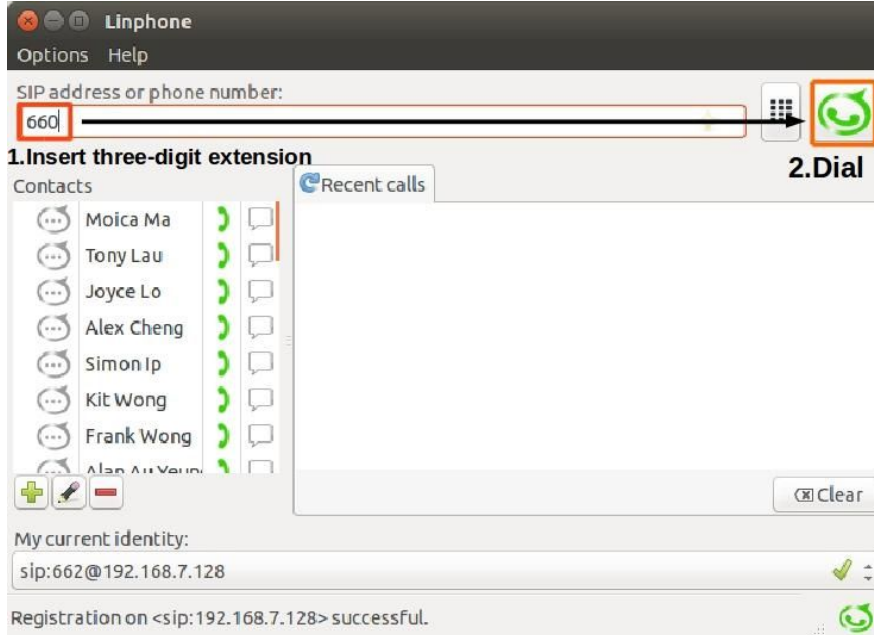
Linphone

Options Help

SIP address or phone number:

660

1.Insert three-digit extension

2.Dial

Contacts

Recent calls

Moica Ma
Tony Lau
Joyce Lo
Alex Cheng
Simon Ip
Kit Wong
Frank Wong
Alan Au Yeun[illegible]

Clear

My current identity:

sip:662@192.168.7.128

Registration on <sip:192.168.7.128> successful.